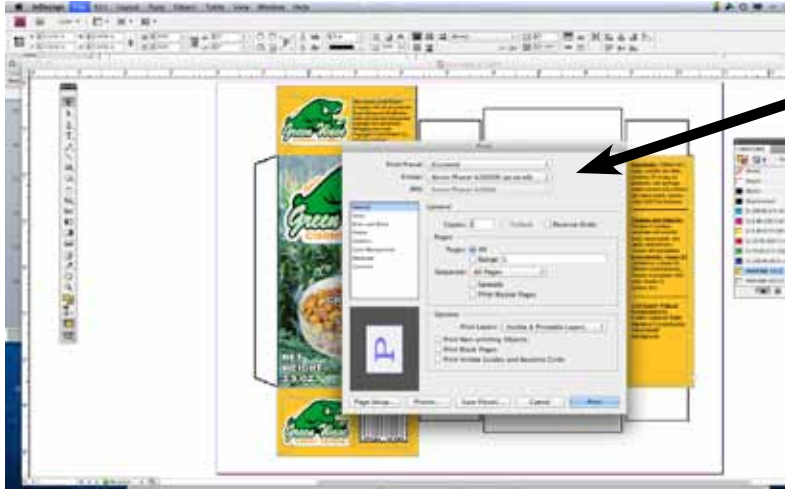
InDesign File Edit Layout Type Object Table View Window Help

Print

Print Preset: [Custom]
Printer: Xerox Phaser 6300DN (ap-scrub)
PPD: Xerox Phaser 6300DN

General

Copies: 1 Collate Reverse Order

Pages
Pages: All
Range: 1
Sequence: All Pages
Spreads
Print Master Pages

Options
Print Layers: Visible & Printable Layers
Print Non-printing Objects
Print Blank Pages
Print Visible Guides and Baseline Grids

Page Setup... Printer... Save Preset... Cancel Print

Green Giant

NET WEIGHT